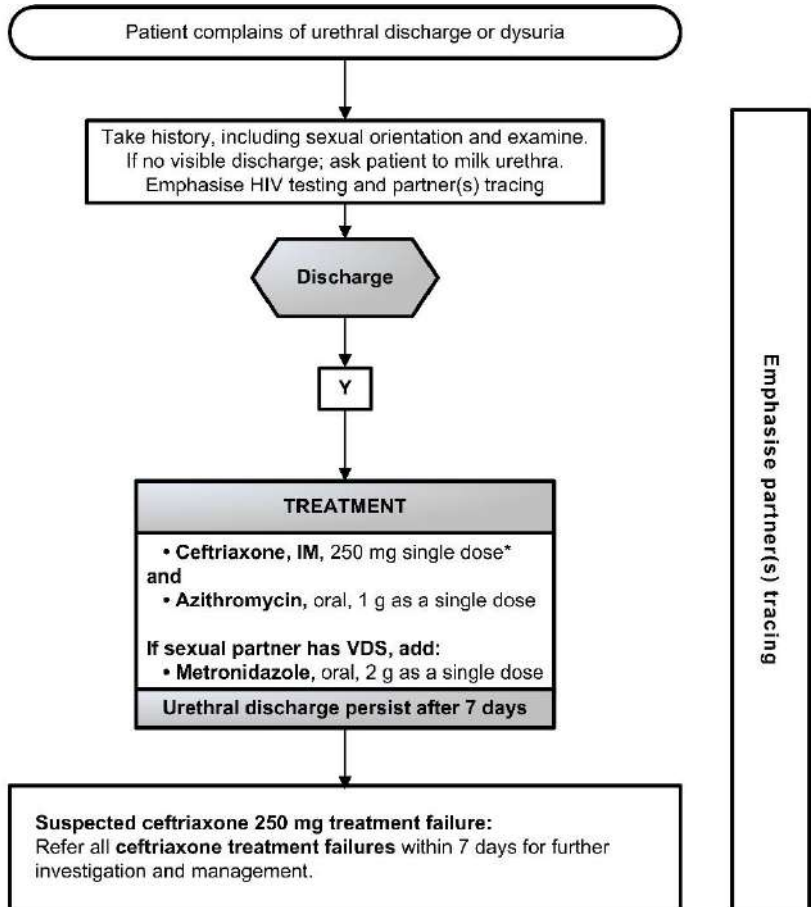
Patient complains of urethral discharge or dysuria

Take history, including sexual orientation and examine. If no visible discharge; ask patient to milk urethra. Emphasise HIV testing and partner(s) tracing

Discharge

Y

TREATMENT

• Ceftriaxone, IM, 250 mg single dose*
and
• Azithromycin, oral, 1 g as a single dose

If sexual partner has VDS, add:
• Metronidazole, oral, 2 g as a single dose

Urethral discharge persist after 7 days

Suspected ceftriaxone 250 mg treatment failure:
Refer all ceftriaxone treatment failures within 7 days for further investigation and management.

Emphasise partner(s) tracing